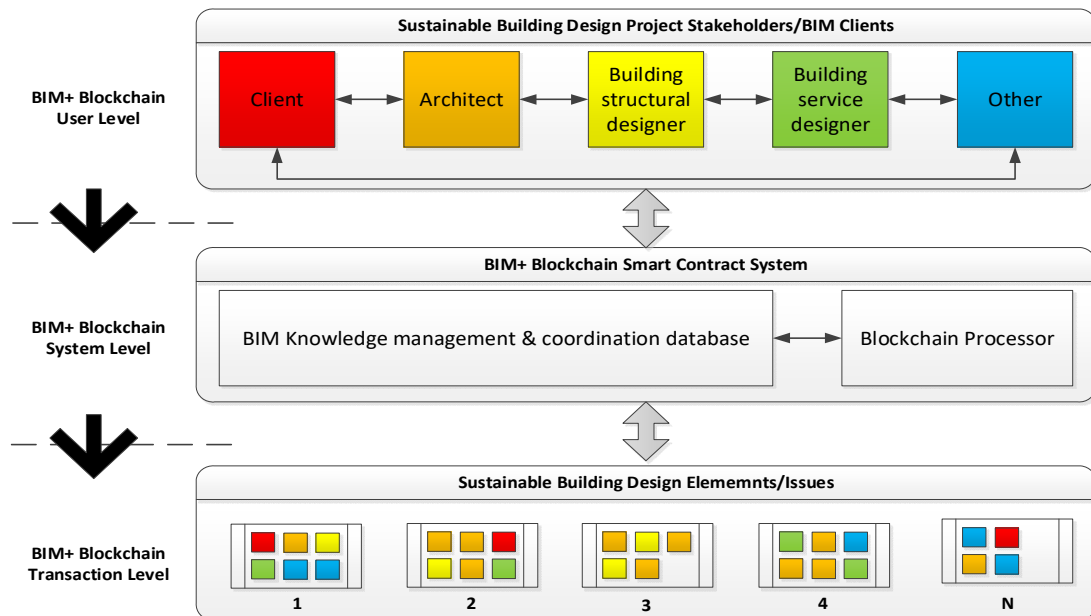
BIM+ Blockchain User Level

Sustainable Building Design Project Stakeholders/BIM Clients

Client

Architect

Building structural designer

Building service designer

Other

BIM+ Blockchain System Level

BIM+ Blockchain Smart Contract System

BIM Knowledge management & coordination database

Blockchain Processor

BIM+ Blockchain Transaction Level

Sustainable Building Design Elememnts/Issues

1

2

3

4

N